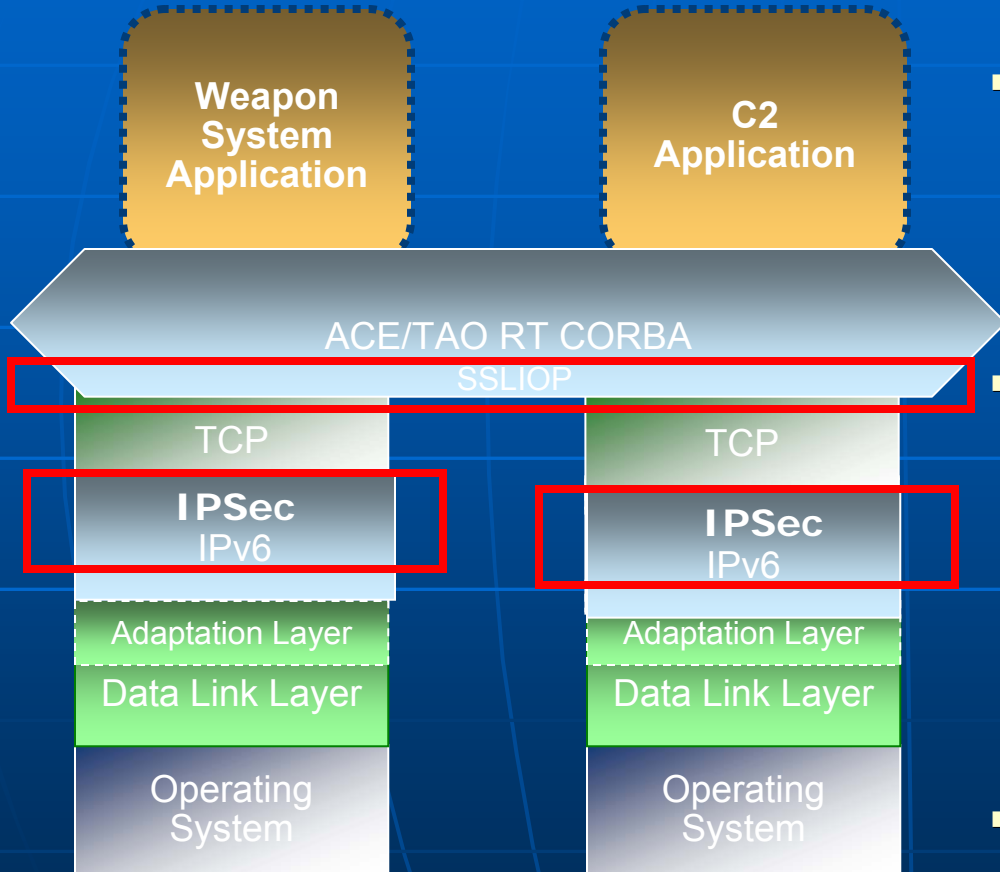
Weapon System Application

C2 Application

ACE/TAO RT CORBA

SSLIOP

TCP

IPSec
IPv6

Adaptation Layer

Data Link Layer

Operating System

TCP

IPSec
IPv6

Adaptation Layer

Data Link Layer

Operating System